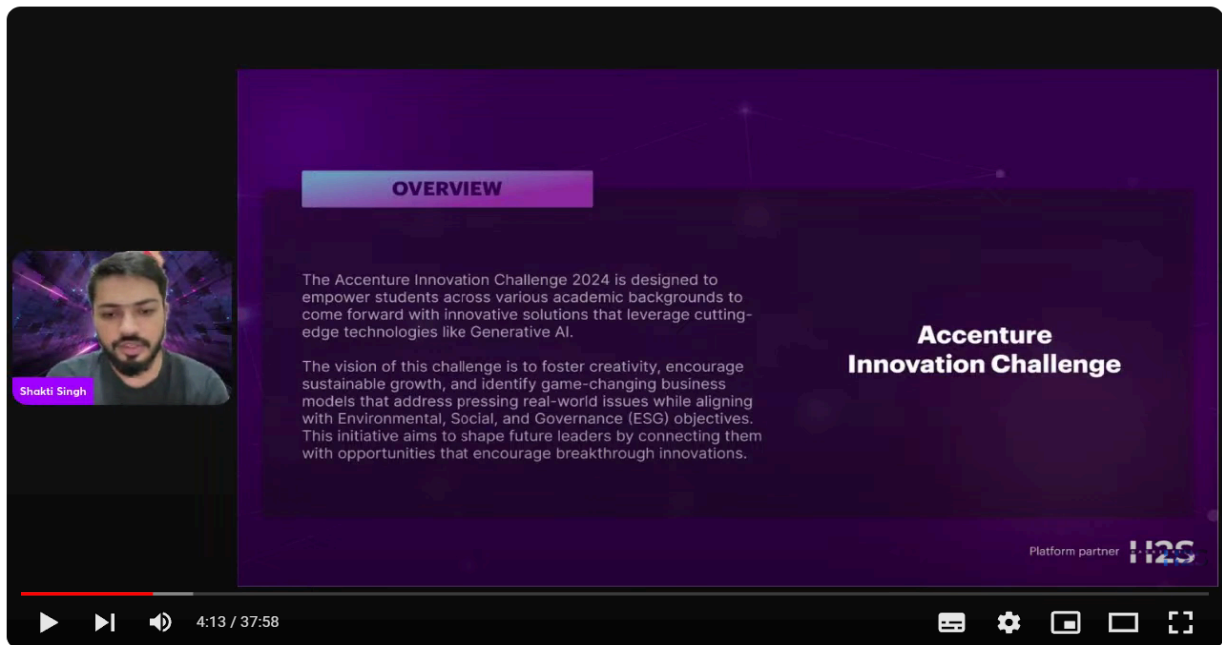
Shakti Singh

OVERVIEW

The Accenture Innovation Challenge 2024 is designed to empower students across various academic backgrounds to come forward with innovative solutions that leverage cutting-edge technologies like Generative AI.

The vision of this challenge is to foster creativity, encourage sustainable growth, and identify game-changing business models that address pressing real-world issues while aligning with Environmental, Social, and Governance (ESG) objectives. This initiative aims to shape future leaders by connecting them with opportunities that encourage breakthrough innovations.

Accenture Innovation Challenge

Platform partner H2S

4:13 / 37:58